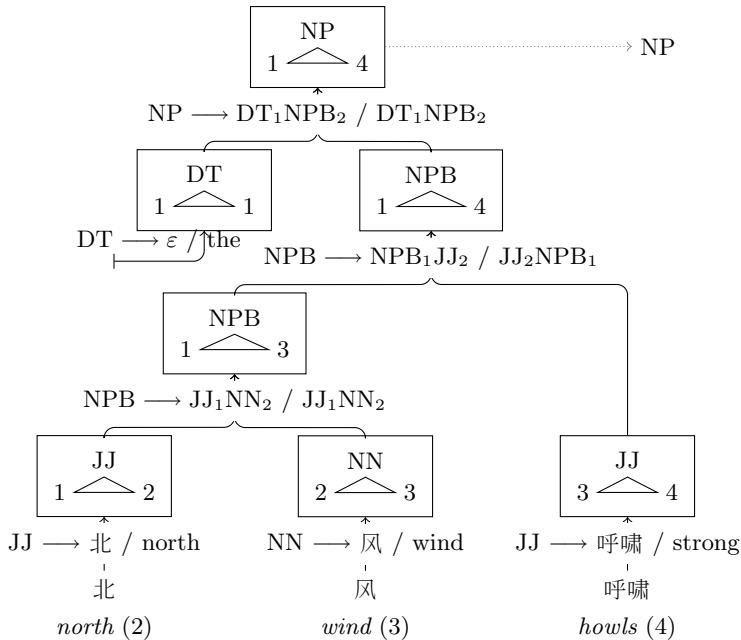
NP
1 4
NP

NP $\longrightarrow$ DT$_1$NPB$_2$ / DT$_1$NPB$_2$

DT
1 1

NPB
1 4

DT $\longrightarrow \varepsilon$ / the

NPB $\longrightarrow$ NPB$_1$JJ$_2$ / JJ$_2$NPB$_1$

NPB
1 3

NPB $\longrightarrow$ JJ$_1$NN$_2$ / JJ$_1$NN$_2$

JJ
1 2

NN
2 3

JJ
3 4

JJ $\longrightarrow$ 北 / north

NN $\longrightarrow$ 风 / wind

JJ $\longrightarrow$ 呼啸 / strong

北

风

呼啸

*north* (2)

*wind* (3)

*howls* (4)